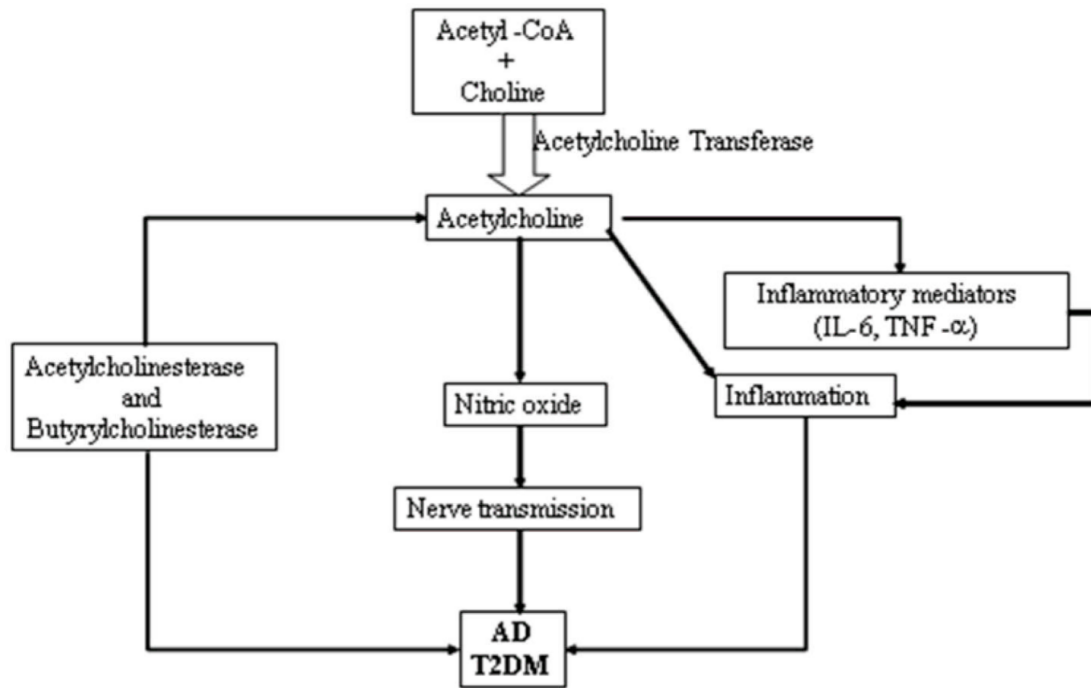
Acetyl -CoA
+
Choline

Acetylcholine Transferase

Acetylcholine

Inflammatory mediators (IL-6, TNF -$\alpha$)

Acetylcholinesterase and Butyrylcholinesterase

Nitric oxide

Inflammation

Nerve transmission

AD
T2DM